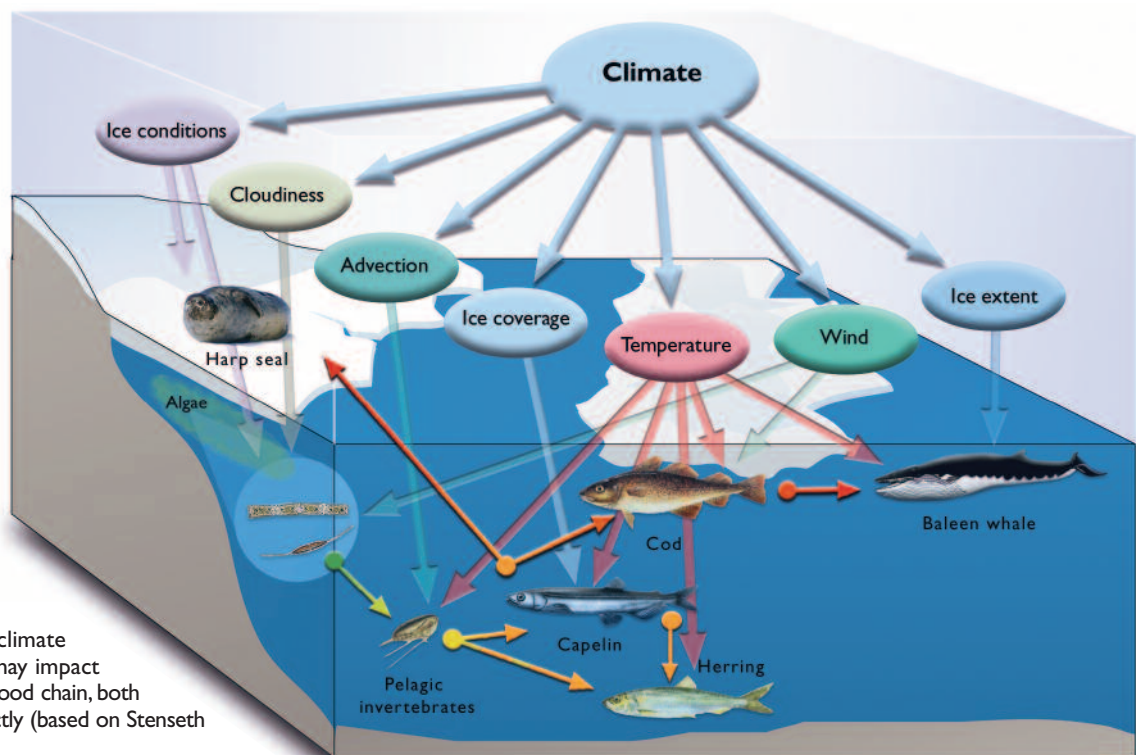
Climate

Ice conditions

Cloudiness

Advection

Ice coverage

Temperature

Wind

Ice extent

Harp seal

Algae

Cod

Baleen whale

Capelin

Herring

Pelagic invertebrates

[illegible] climate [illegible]ay impact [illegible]ood chain, both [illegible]tly (based on Stenseth